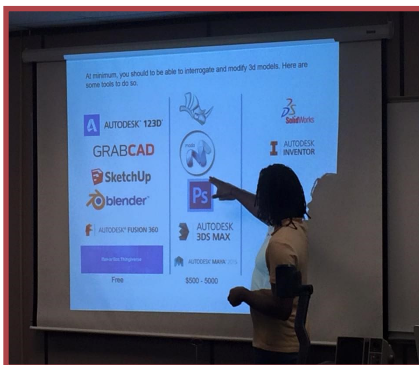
At minimum, you should be able to interrogate and modify 3d models. Here are some tools to do so:

AUTODESK 123D
GRABCAD
SketchUp
blender
AUTODESK FUSION 360
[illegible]
Free

Ps
AUTODESK 3DS MAX
AUTODESK MAYA
$500 - 5000

SolidWorks
AUTODESK INVENTOR